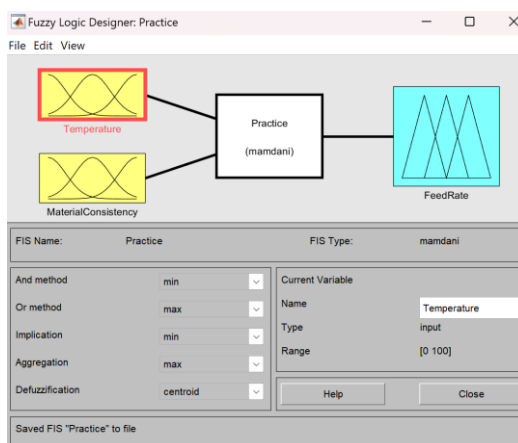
Fuzzy Logic Designer: Practice

File Edit View

Temperature

MaterialConsistency

Practice

(mamdani)

FeedRate

FIS Name: Practice

FIS Type: mamdani

And method min

Or method max

Implication min

Aggregation max

Defuzzification centroid

Current Variable

Name Temperature

Type input

Range [0 100]

Help

Close

Saved FIS "Practice" to file